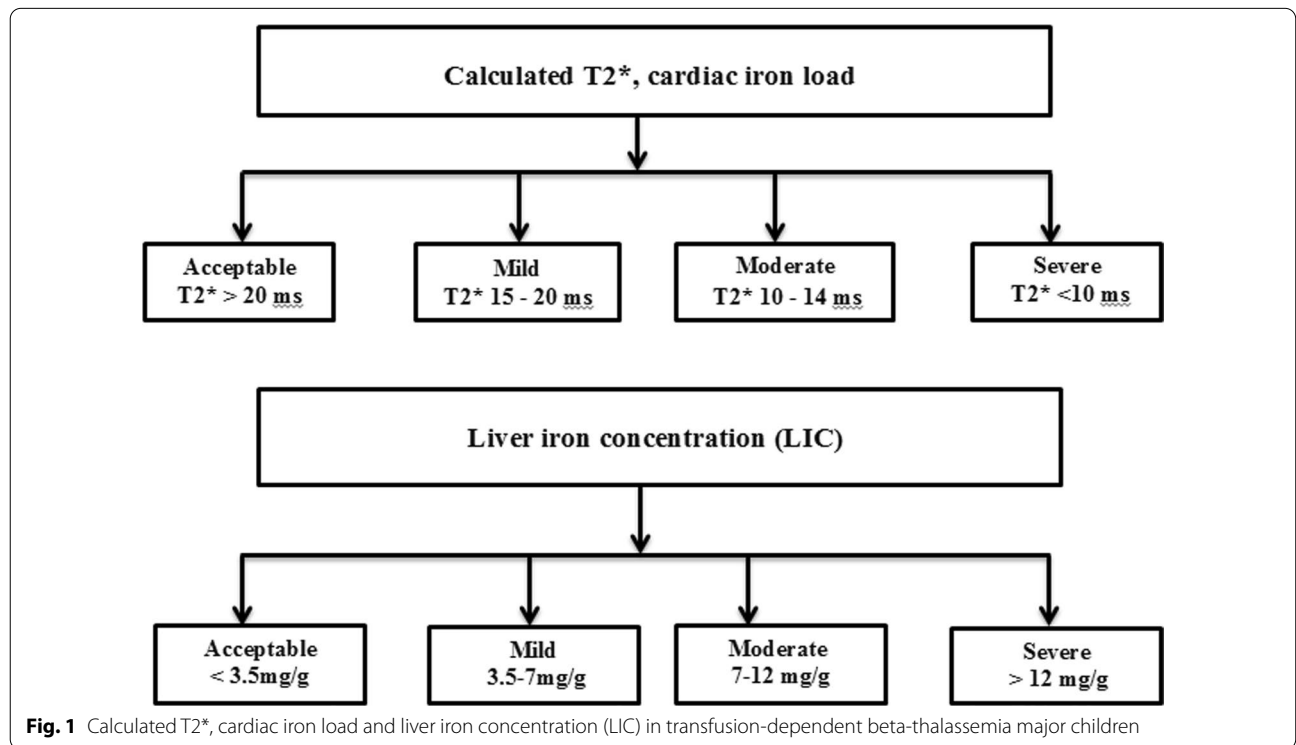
Calculated T2*, cardiac iron load

Acceptable
T2* > 20 ms

Mild
T2* 15 - 20 ms

Moderate
T2* 10 - 14 ms

Severe
T2* <10 ms

Liver iron concentration (LIC)

Acceptable
< 3.5mg/g

Mild
3.5-7mg/g

Moderate
7-12 mg/g

Severe
> 12 mg/g

**Fig. 1** Calculated T2*, cardiac iron load and liver iron concentration (LIC) in transfusion-dependent beta-thalassemia major children